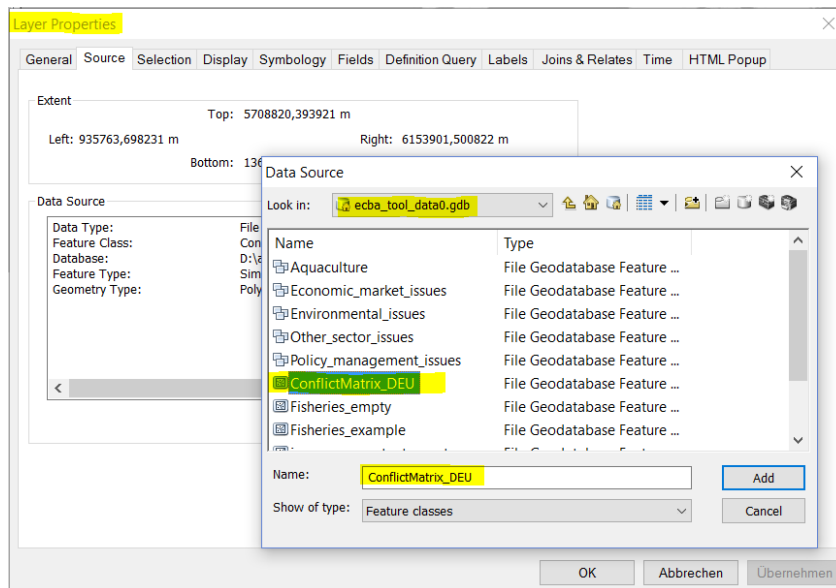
Layer Properties

General | Source | Selection | Display | Symbology | Fields | Definition Query | Labels | Joins & Relates | Time | HTML Popup

Extent

Top: 5708820,393921 m

Left: 935763,698231 m

Right: 6153901,500822 m

Bottom: 136

Data Source

Data Type: File
Feature Class: Con
Database: D:\a
Feature Type: Sim
Geometry Type: Poly

Data Source

Look in: ecba_tool_data0.gdb

| Name | Type |
|---|---|
| Aquaculture | File Geodatabase Feature ... |
| Economic_market_issues | File Geodatabase Feature ... |
| Environmental_issues | File Geodatabase Feature ... |
| Other_sector_issues | File Geodatabase Feature ... |
| Policy_management_issues | File Geodatabase Feature ... |
| ConflictMatrix_DEU | File Geodatabase Feature ... |
| Fisheries_empty | File Geodatabase Feature ... |
| Fisheries_example | File Geodatabase Feature ... |
| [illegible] | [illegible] |

Name: ConflictMatrix_DEU

Add

Show of type: Feature classes

Cancel

OK

Abbrechen

Übernehmen